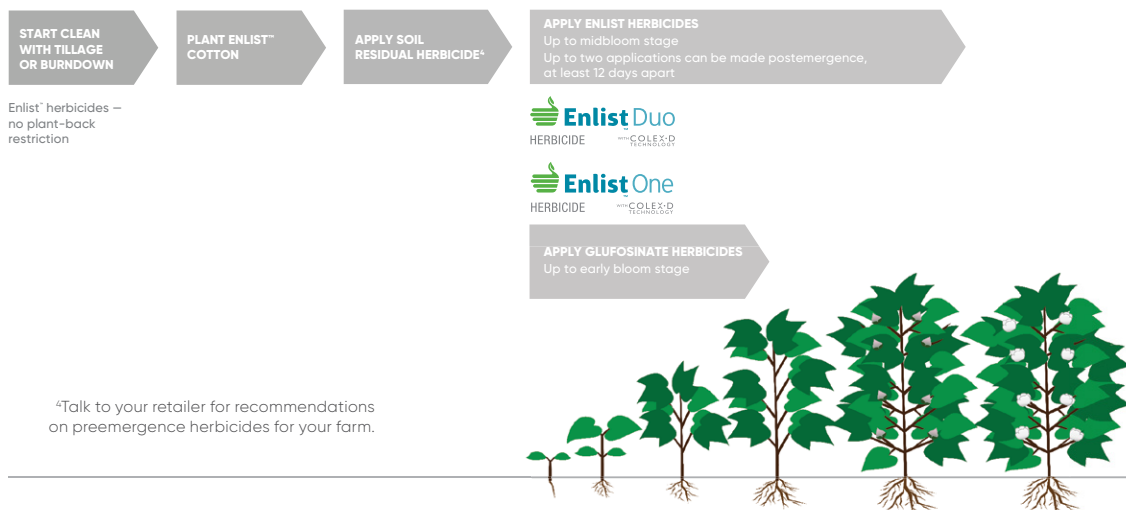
START CLEAN WITH TILLAGE OR BURNDOWN

Enlist` herbicides — no plant-back restriction

PLANT ENLIST™ COTTON

APPLY SOIL RESIDUAL HERBICIDE⁴

APPLY ENLIST HERBICIDES
Up to midbloom stage
Up to two applications can be made postemergence, at least 12 days apart

Enlist Duo
HERBICIDE
WITH COLEX·D TECHNOLOGY

Enlist One
HERBICIDE
WITH COLEX·D TECHNOLOGY

APPLY GLUFOSINATE HERBICIDES
Up to early bloom stage

⁴Talk to your retailer for recommendations on preemergence herbicides for your farm.